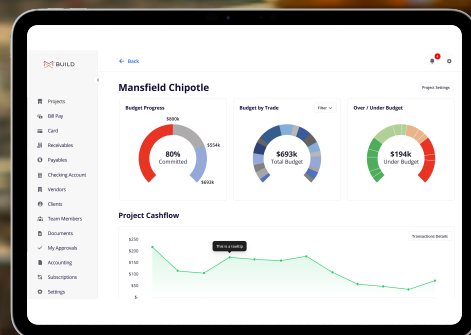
BUILD

Projects
Bill Pay
Card
Receivables
Payables
Checking Account
Vendors
Clients
Team Members
Documents
My Approvals
Accounting
Subscriptions
Settings

← Back

Mansfield Chipotle

Project Settings

Budget Progress
$800k
$554k
80%
Committed
$693k

Budget by Trade
Filter
$693k
Total Budget

Over / Under Budget
$194k
Under Budget

Project Cashflow

Transactions Details

$250
$200
$150
$100
$50
$-

This is a tooltip